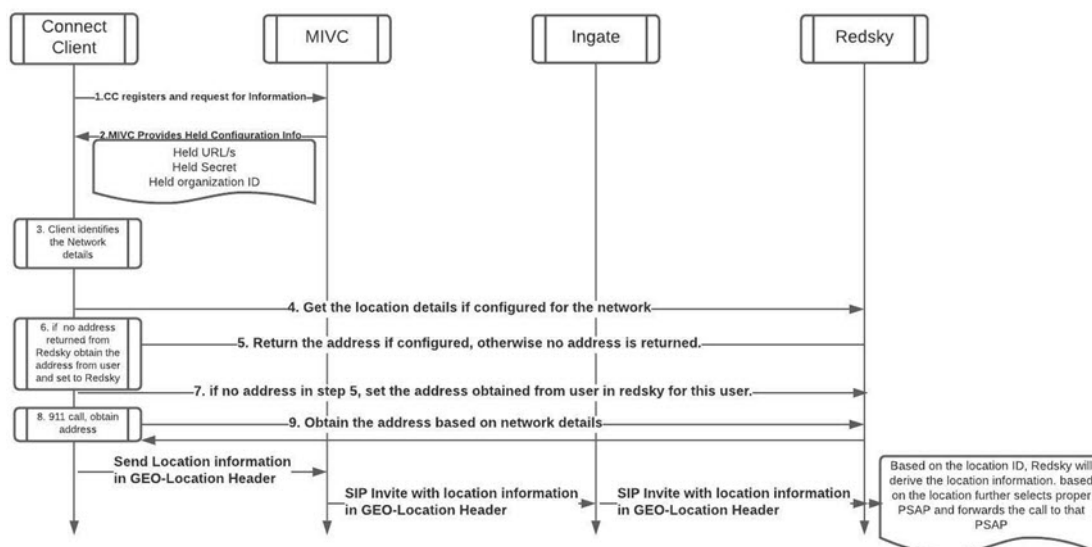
Connect Client

MIVC

Ingate

Redsky

1.CC registers and request for Information

2.MIVC Provides Held Configuration Info

Held URL/s
Held Secret
Held organization ID

3. Client identifies the Network details

4. Get the location details if configured for the network

6. if no address returned from Redsky obtain the address from user and set to Redsky

5. Return the address if configured, otherwise no address is returned.

7. if no address in step 5, set the address obtained from user in redsky for this user.

8. 911 call, obtain address

9. Obtain the address based on network details

Send Location information in GEO-Location Header

SIP Invite with location information in GEO-Location Header

SIP Invite with location information in GEO-Location Header

Based on the location ID, Redsky will derive the location information. based on the location further selects proper PSAP and forwards the call to that PSAP